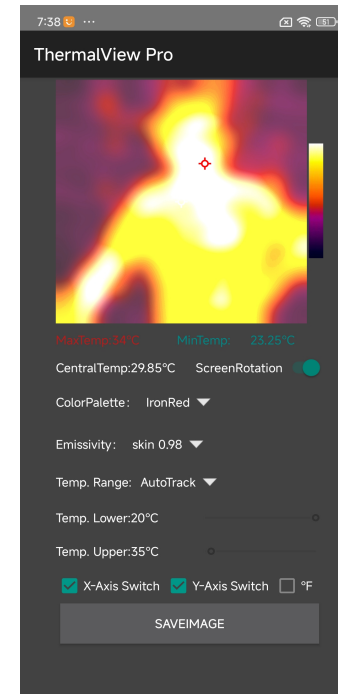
7:38 ···

ThermalView Pro

MaxTemp:34°C MinTemp: 23.25°C

CentralTemp:29.85°C ScreenRotation

ColorPalette: IronRed

Emissivity: skin 0.98

Temp. Range: AutoTrack

Temp. Lower:20°C

Temp. Upper:35°C

X-Axis Switch Y-Axis Switch °F

SAVEIMAGE